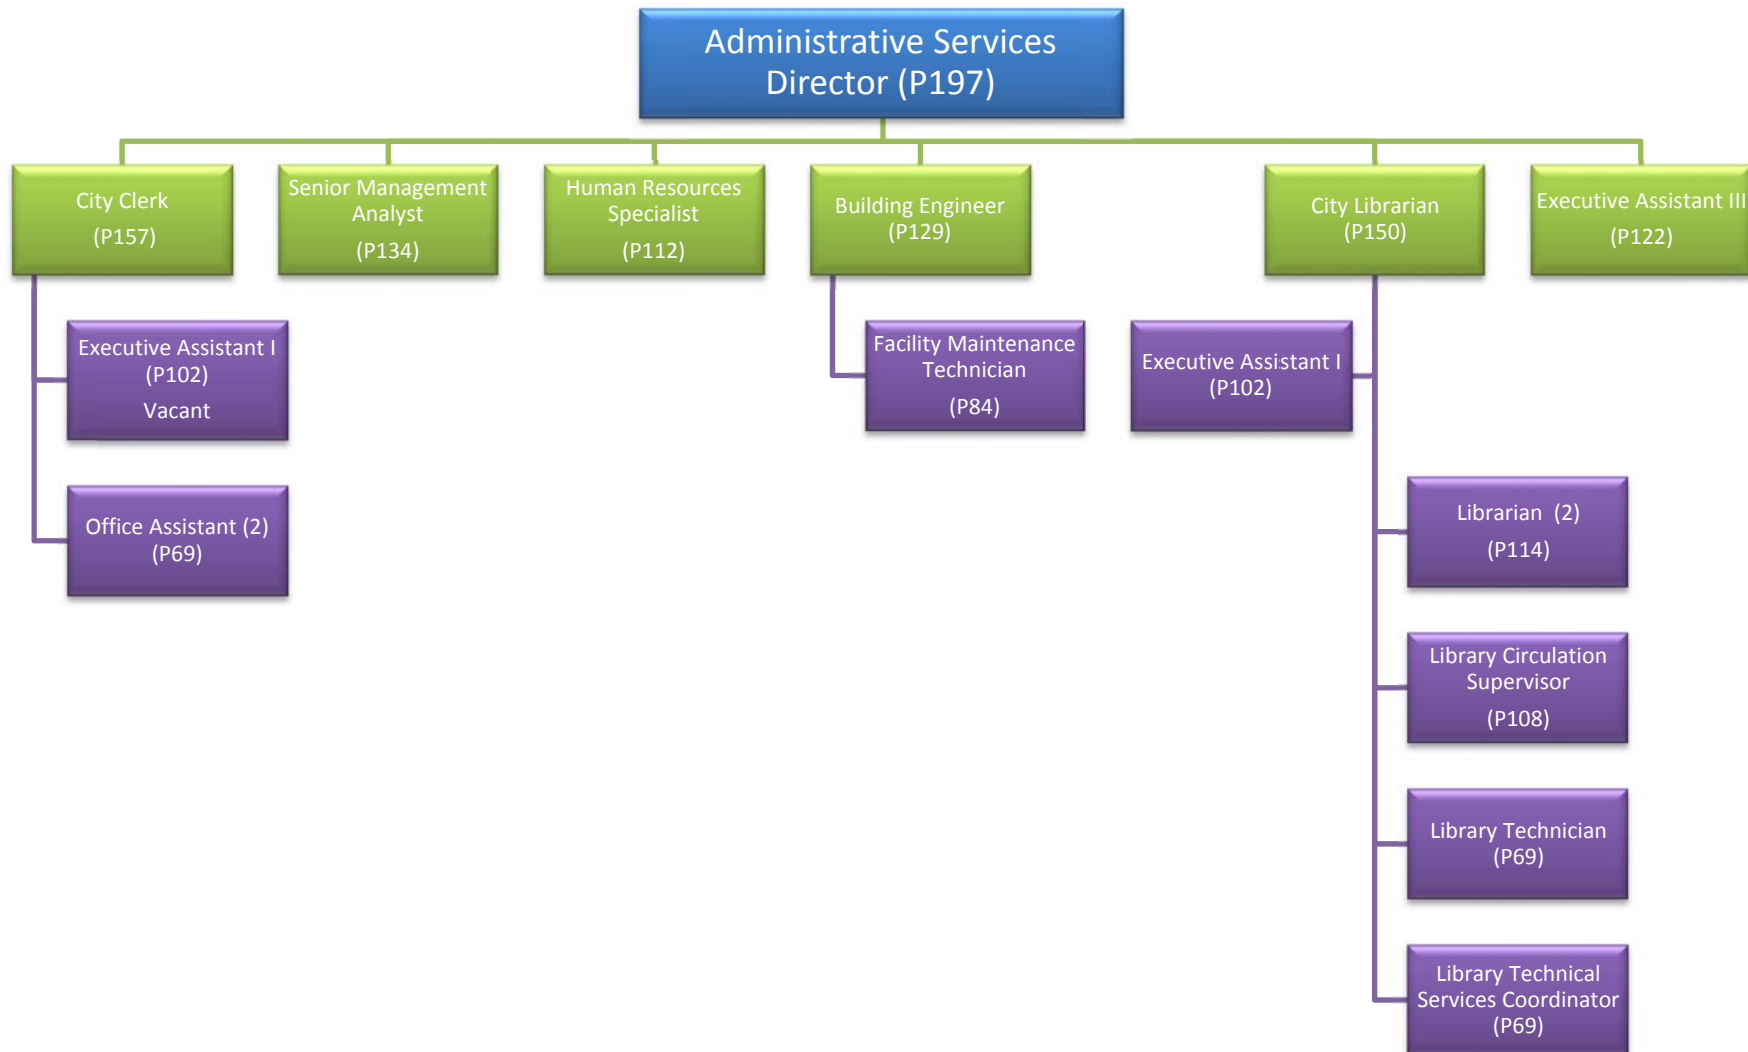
Administrative Services Director (P197)

City Clerk
(P157)

Senior Management Analyst
(P134)

Human Resources Specialist
(P112)

Building Engineer
(P129)

City Librarian
(P150)

Executive Assistant III
(P122)

Executive Assistant I
(P102)
Vacant

Office Assistant (2)
(P69)

Facility Maintenance Technician
(P84)

Executive Assistant I
(P102)

Librarian (2)
(P114)

Library Circulation Supervisor
(P108)

Library Technician
(P69)

Library Technical Services Coordinator
(P69)